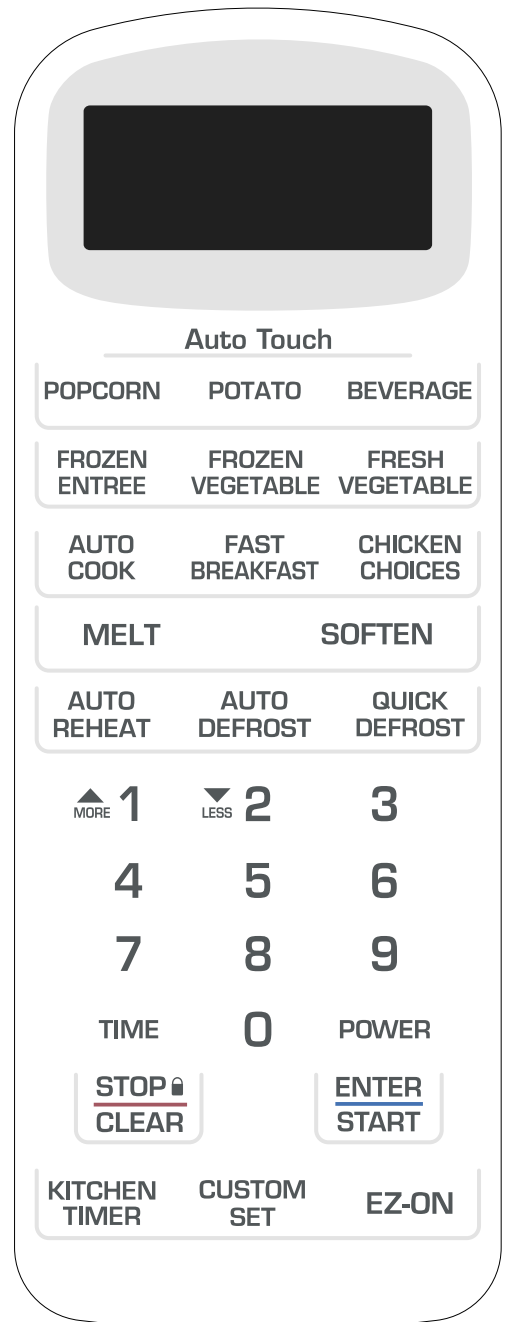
Auto Touch

POPCORN POTATO BEVERAGE

FROZEN ENTREE FROZEN VEGETABLE FRESH VEGETABLE

AUTO COOK FAST BREAKFAST CHICKEN CHOICES

MELT SOFTEN

AUTO REHEAT AUTO DEFROST QUICK DEFROST

▲ MORE 1 ▼ LESS 2 3

4 5 6

7 8 9

TIME 0 POWER

STOP CLEAR ENTER START

KITCHEN TIMER CUSTOM SET EZ-ON